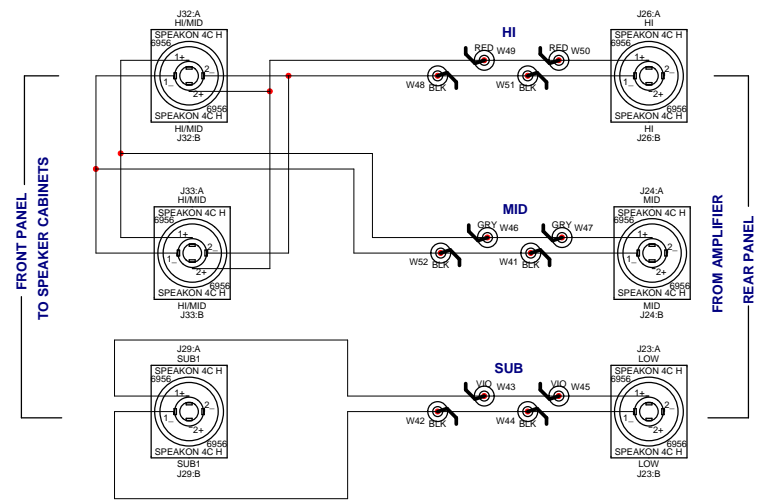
J32:A
HI/MID
SPEAKON 4C H
6956
1+
2-
1-
2+
6956
SPEAKON 4C H
HI/MID
J32:B

HI
RED W49
RED W50
W48 BLK
W51 BLK

J26:A
HI
SPEAKON 4C H
6956
1+
2-
1-
2+
6956
SPEAKON 4C H
HI
J26:B

FRONT PANEL
TO SPEAKER CABINETS

J33:A
HI/MID
SPEAKON 4C H
6956
1+
2-
1-
2+
6956
SPEAKON 4C H
HI/MID
J33:B

MID
GRY W46
GRY W47
W52 BLK
W41 BLK

J24:A
MID
SPEAKON 4C H
6956
1+
2-
1-
2+
6956
SPEAKON 4C H
MID
J24:B

FROM AMPLIFIER
REAR PANEL

J29:A
SUB1
SPEAKON 4C H
6956
1+
2-
1-
2+
6956
SPEAKON 4C H
SUB1
J29:B

SUB
VIO W43
VIO W45
W42 BLK
W44 BLK

J23:A
LOW
SPEAKON 4C H
6956
1+
2-
1-
2+
6956
SPEAKON 4C H
LOW
J23:B